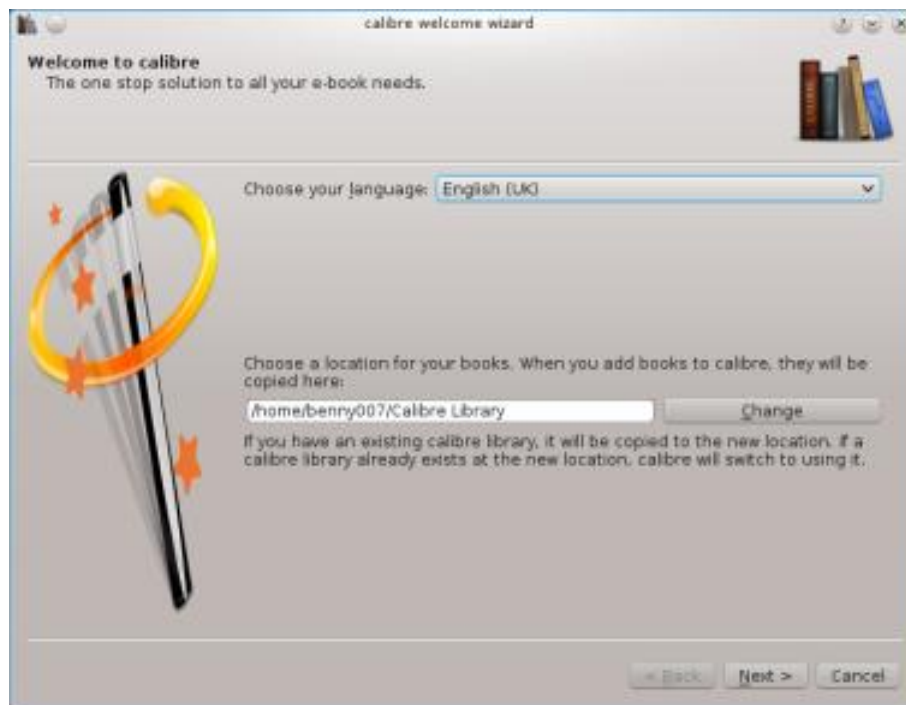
calibre welcome wizard

Welcome to calibre
The one stop solution to all your e-book needs.

Choose your language: English (UK)

Choose a location for your books. When you add books to calibre, they will be copied here:

/home/benny007/Calibre Library

Change

If you have an existing calibre library, it will be copied to the new location. If a calibre library already exists at the new location, calibre will switch to using it.

< Back

Next >

Cancel